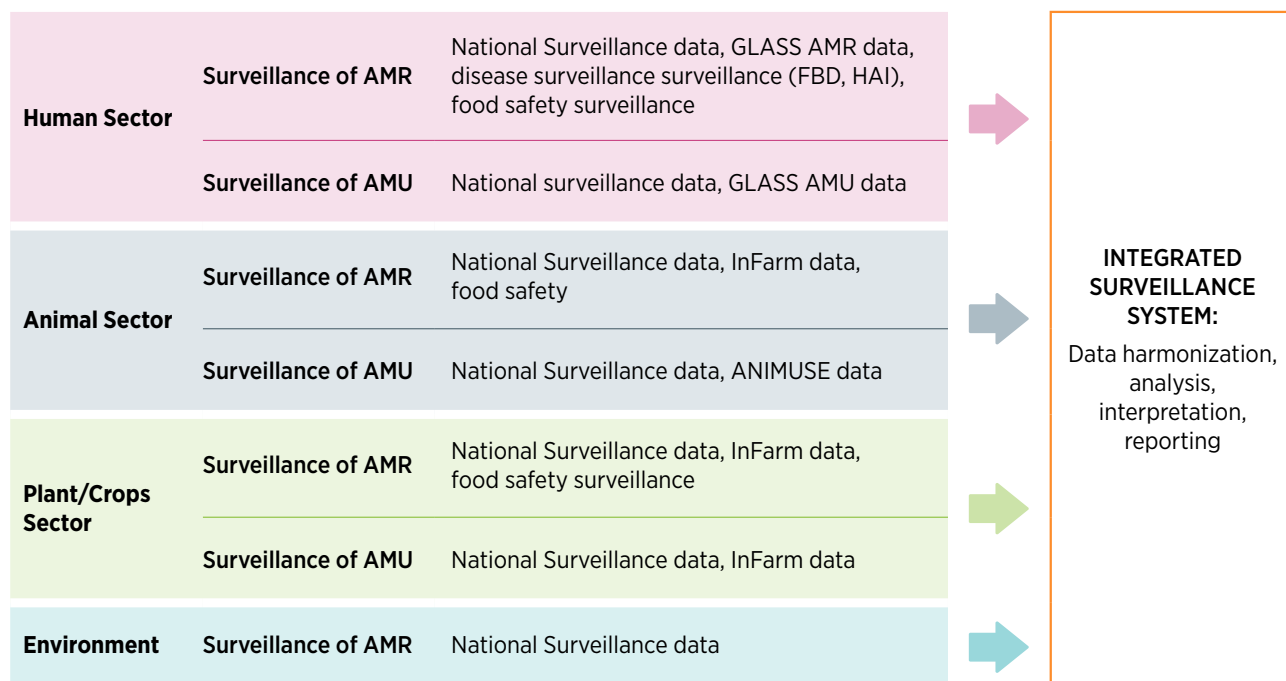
| | | |
|---|---|---|
| Human Sector | Surveillance of AMR | National Surveillance data, GLASS AMR data, disease surveillance surveillance (FBD, HAI), food safety surveillance |
| | Surveillance of AMU | National surveillance data, GLASS AMU data |
| Animal Sector | Surveillance of AMR | National Surveillance data, InFarm data, food safety |
| | Surveillance of AMU | National Surveillance data, ANIMUSE data |
| Plant/Crops Sector | Surveillance of AMR | National Surveillance data, InFarm data, food safety surveillance |
| | Surveillance of AMU | National Surveillance data, InFarm data |
| Environment | Surveillance of AMR | National Surveillance data |

INTEGRATED SURVEILLANCE SYSTEM:

Data harmonization, analysis, interpretation, reporting